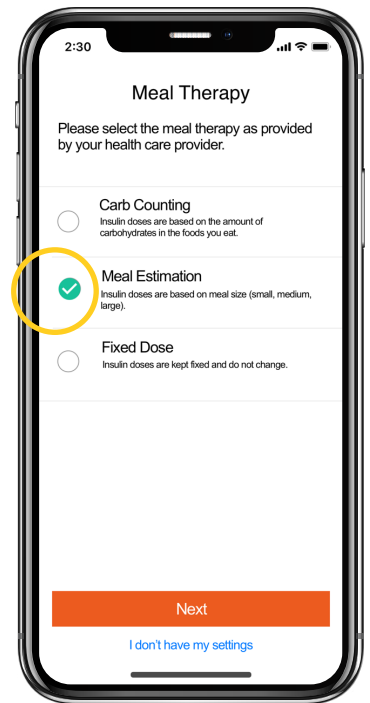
2:30

Meal Therapy

Please select the meal therapy as provided by your health care provider.

Carb Counting
Insulin doses are based on the amount of carbohydrates in the foods you eat.

Meal Estimation
Insulin doses are based on meal size (small, medium, large).

Fixed Dose
Insulin doses are kept fixed and do not change.

Next

I don't have my settings